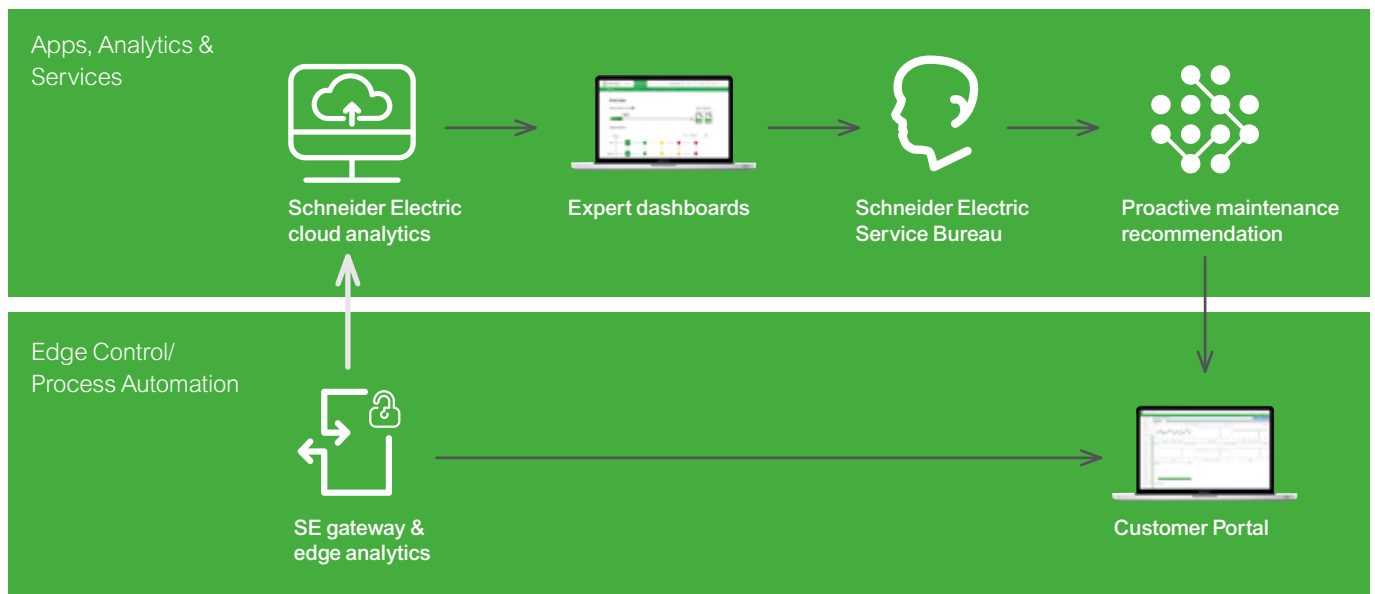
Apps, Analytics & Services

Schneider Electric cloud analytics

Expert dashboards

Schneider Electric Service Bureau

Proactive maintenance recommendation

Edge Control/ Process Automation

SE gateway & edge analytics

Customer Portal